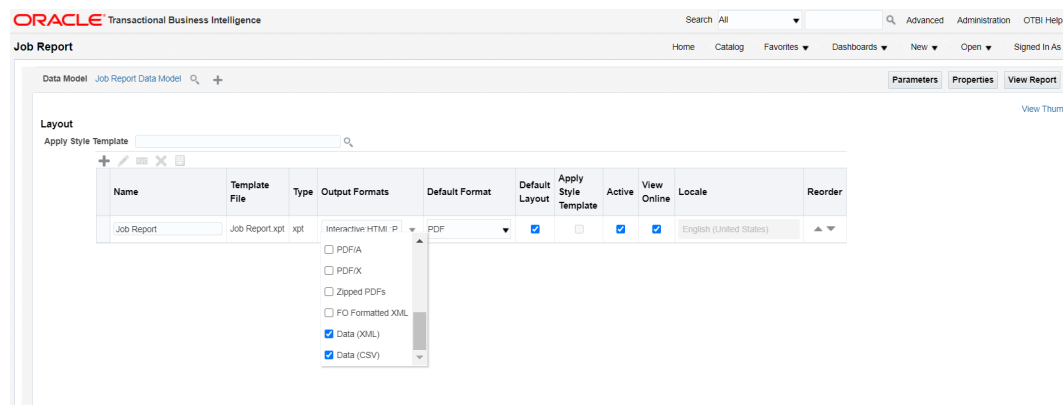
ORACLE Transactional Business Intelligence

Search All Advanced Administration OTBI Help

Job Report

Home Catalog Favorites Dashboards New Open Signed In As

Data Model Job Report Data Model

Parameters Properties View Report

View Thum

Layout

Apply Style Template

| Name | Template File | Type | Output Formats | Default Format | Default Layout | Apply Style Template | Active | View Online | Locale | Reorder |
|---|---|---|---|---|---|---|---|---|---|---|
| Job Report | Job Report.xpt | xpt | Interactive;HTML;P | PDF | ☑ | ☐ | ☑ | ☑ | English (United States) | |

☐ PDF/A
☐ PDF/X
☐ Zipped PDFs
☐ FO Formatted XML
☑ Data (XML)
☑ Data (CSV)